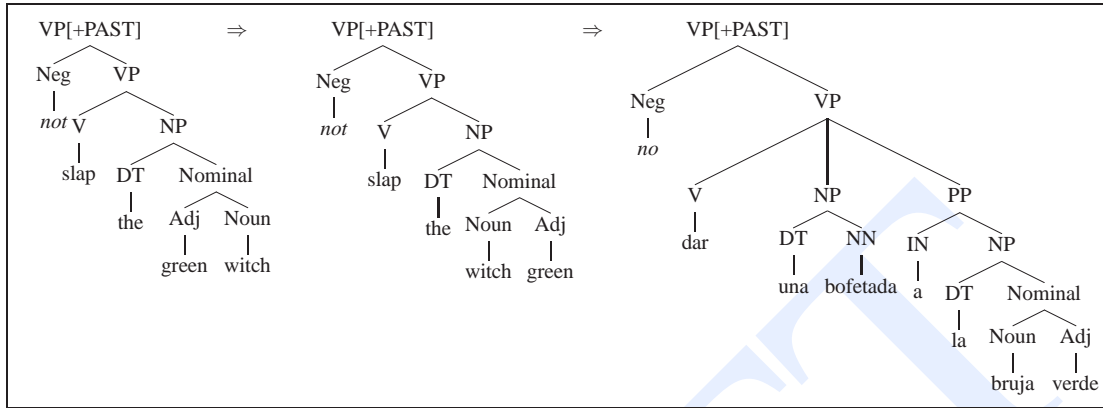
VP[+PAST] ⇒ VP[+PAST] ⇒ VP[+PAST]

Neg VP
not V NP
slap DT Nominal
the Adj Noun
green witch

Neg VP
not V NP
slap DT Nominal
the Noun Adj
witch green

Neg VP
no V NP PP
dar DT NN IN NP
una bofetada a DT Nominal
la Noun Adj
bruja verde